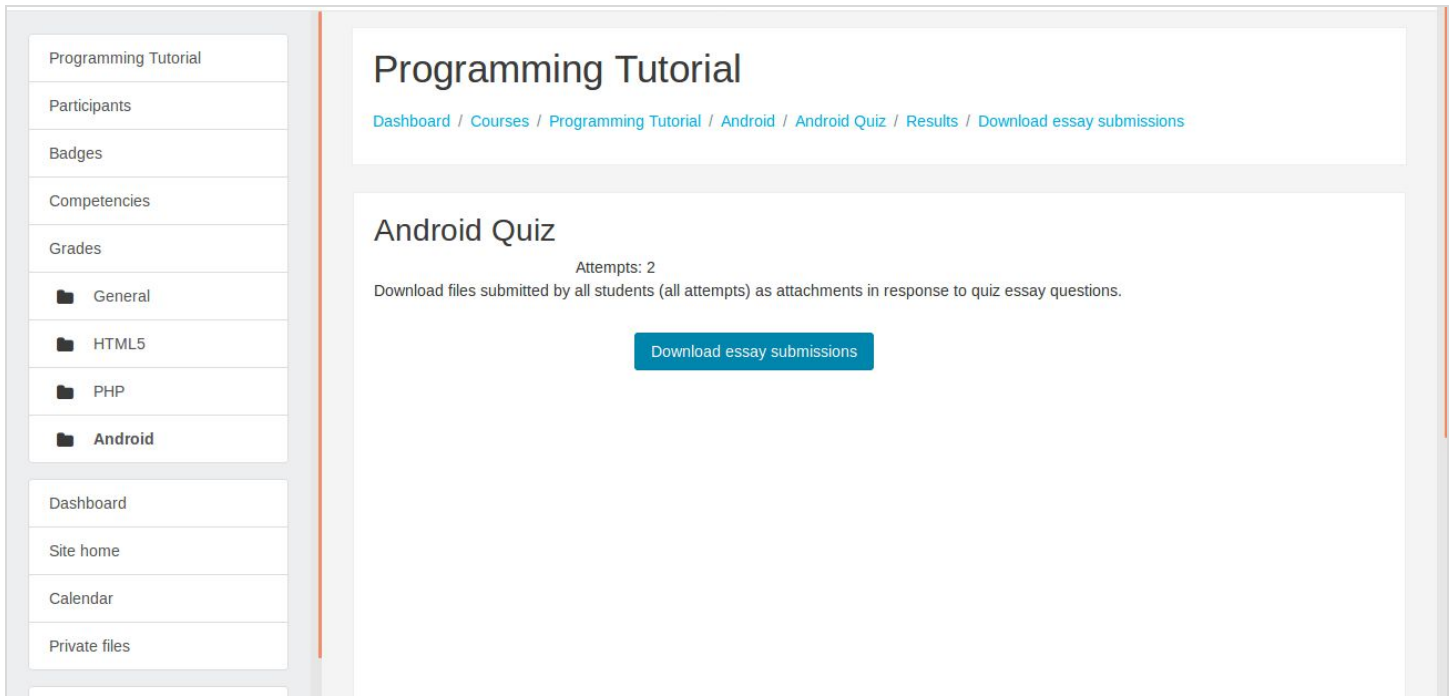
Programming Tutorial

Participants

Badges

Competencies

Grades

General

HTML5

PHP

Android

Dashboard

Site home

Calendar

Private files

Programming Tutorial

Dashboard / Courses / Programming Tutorial / Android / Android Quiz / Results / Download essay submissions

Android Quiz

Attempts: 2

Download files submitted by all students (all attempts) as attachments in response to quiz essay questions.

Download essay submissions